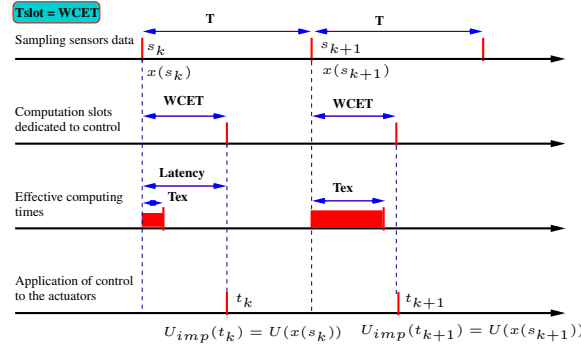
Tslot = WCET

T

T

Sampling sensors data

$s_k$

$s_{k+1}$

$x(s_k)$

$x(s_{k+1})$

Computation slots dedicated to control

WCET

WCET

Effective computing times

Latency

Tex

Tex

Application of control to the actuators

$t_k$

$t_{k+1}$

$U_{imp}(t_k) = U(x(s_k))$ $U_{imp}(t_{k+1}) = U(x(s_{k+1}))$